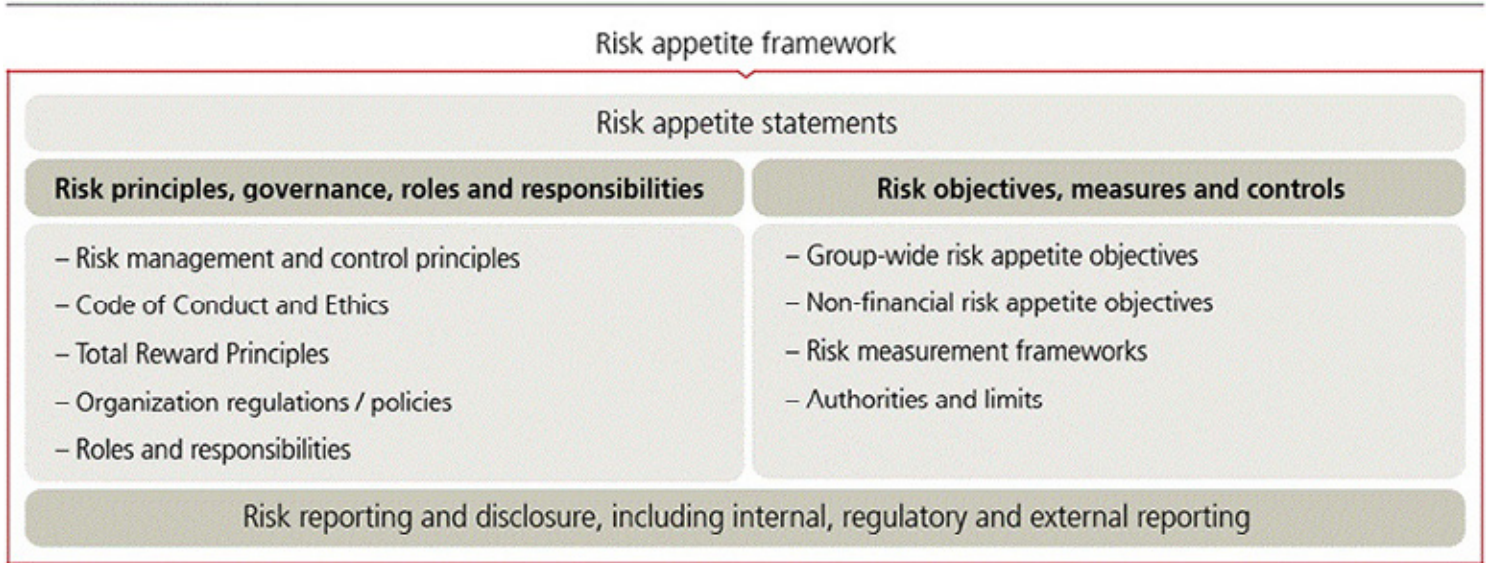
Risk appetite framework

Risk appetite statements

Risk principles, governance, roles and responsibilities

– Risk management and control principles
– Code of Conduct and Ethics
– Total Reward Principles
– Organization regulations / policies
– Roles and responsibilities

Risk objectives, measures and controls

– Group-wide risk appetite objectives
– Non-financial risk appetite objectives
– Risk measurement frameworks
– Authorities and limits

Risk reporting and disclosure, including internal, regulatory and external reporting